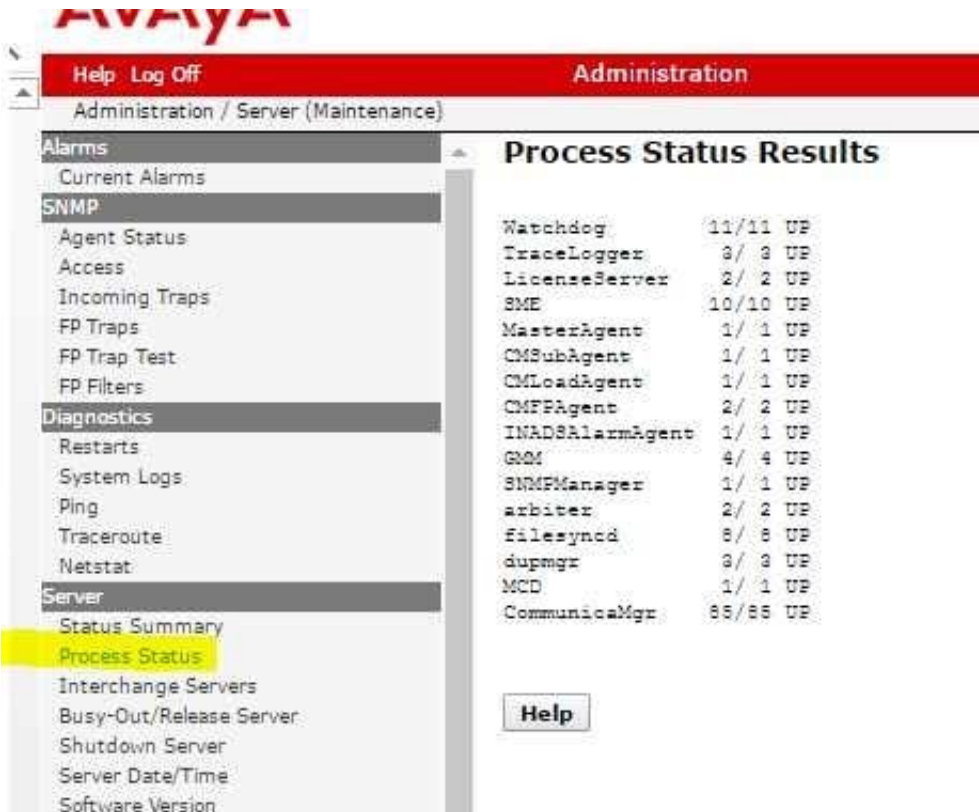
AVAYA

Help Log Off

Administration

Administration / Server (Maintenance)

Alarms
Current Alarms
SNMP
Agent Status
Access
Incoming Traps
FP Traps
FP Trap Test
FP Filters
Diagnostics
Restarts
System Logs
Ping
Traceroute
Netstat
Server
Status Summary
Process Status
Interchange Servers
Busy-Out/Release Server
Shutdown Server
Server Date/Time
Software Version

Process Status Results

Watchdog 11/11 UP
TraceLogger 3/ 3 UP
LicenseServer 2/ 2 UP
SME 10/10 UP
MasterAgent 1/ 1 UP
CMSubAgent 1/ 1 UP
CMLoadAgent 1/ 1 UP
CMFPAgent 2/ 2 UP
INADSAlarmAgent 1/ 1 UP
GMM 4/ 4 UP
SNMPManager 1/ 1 UP
arbiter 2/ 2 UP
filesyncd 8/ 8 UP
dupmgr 3/ 3 UP
MCD 1/ 1 UP
CommunicaMgr 85/85 UP

Help